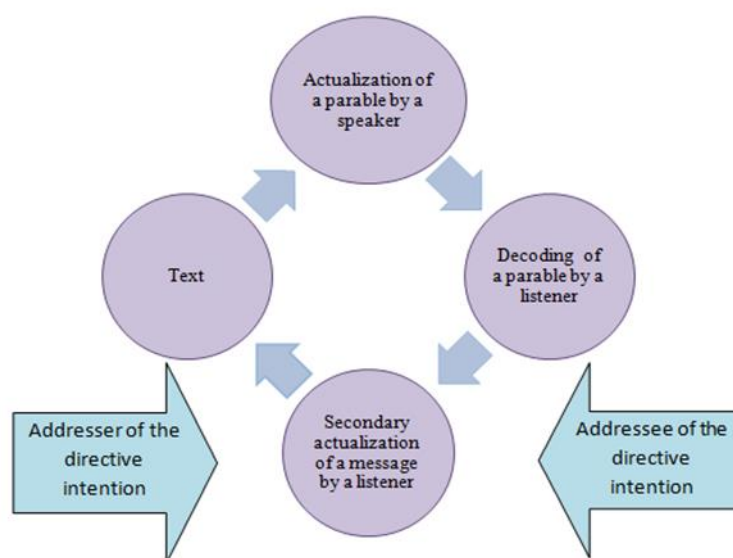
Actualization of a parable by a speaker

Decoding of a parable by a listener

Secondary actualization of a message by a listener

Text

Addresser of the directive intention

Addressee of the directive intention